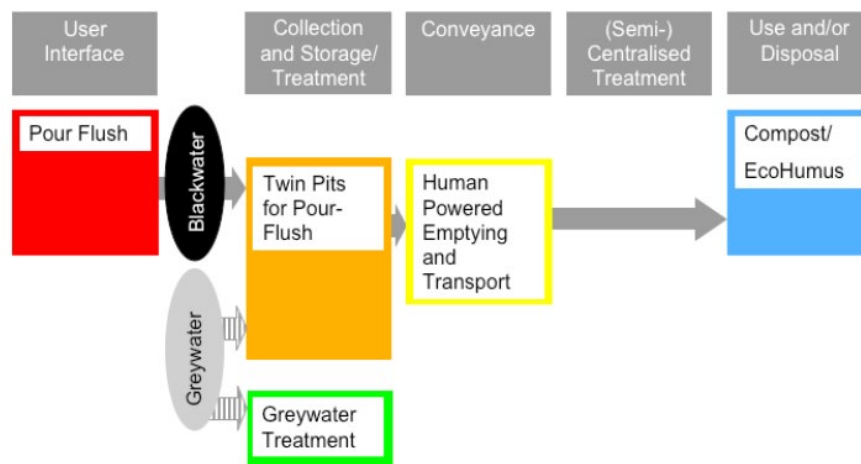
User Interface

Collection and Storage/ Treatment

Conveyance

(Semi-) Centralised Treatment

Use and/or Disposal

Pour Flush

Blackwater

Greywater

Twin Pits for Pour-Flush

Greywater Treatment

Human Powered Emptying and Transport

Compost/ EcoHumus